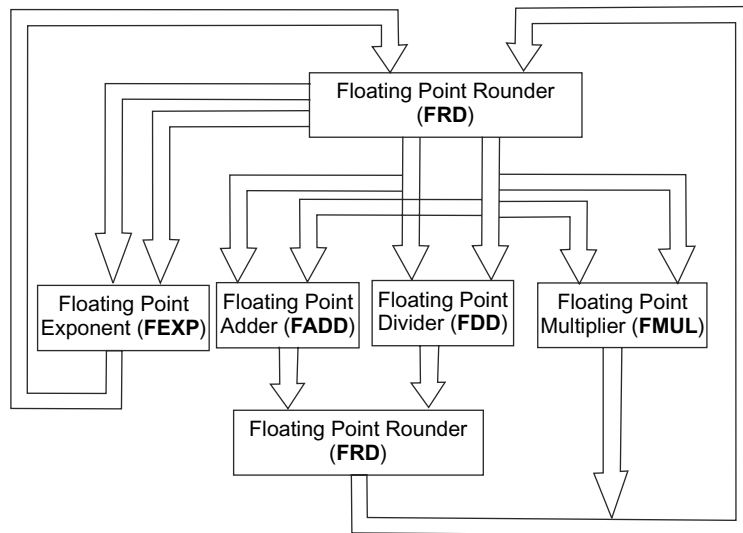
Floating Point Rounder
(**FRD**)

Floating Point Exponent (**FEXP**)

Floating Point Adder (**FADD**)

Floating Point Divider (**FDD**)

Floating Point Multiplier (**FMUL**)

Floating Point Rounder
(**FRD**)